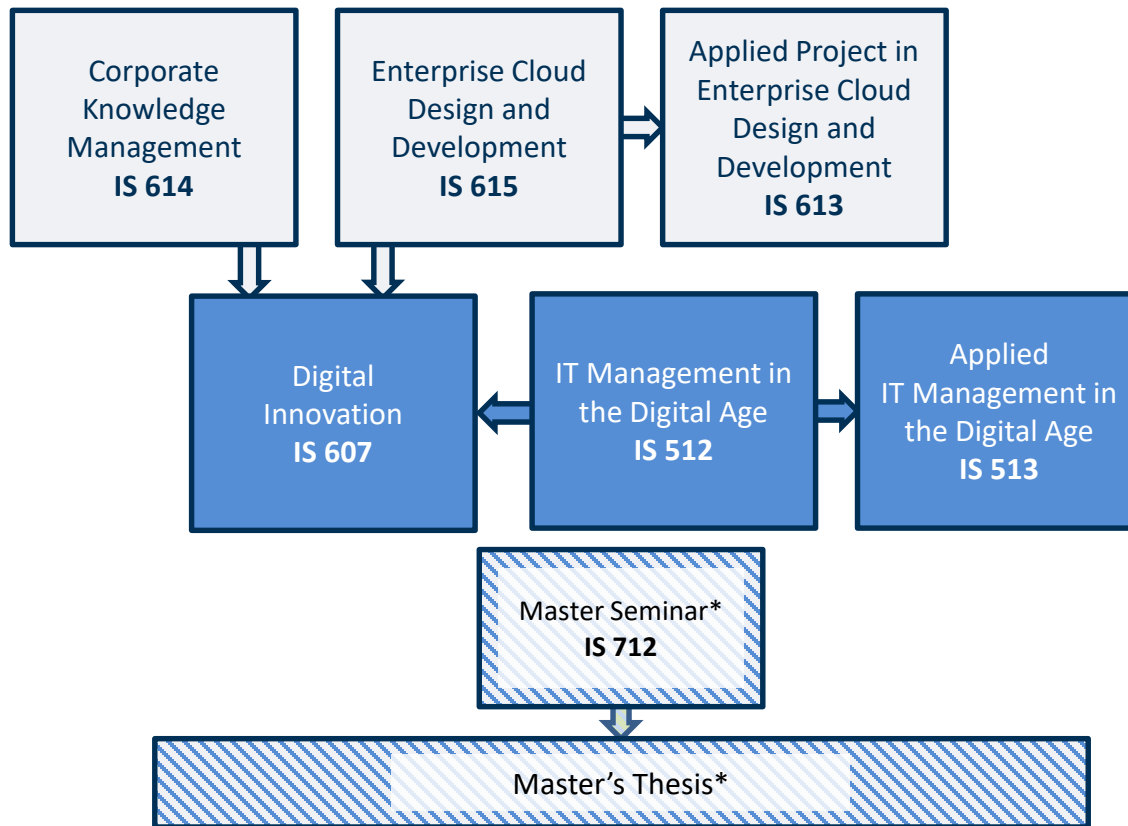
Corporate Knowledge Management
**IS 614**

Enterprise Cloud Design and Development
**IS 615**

Applied Project in Enterprise Cloud Design and Development
**IS 613**

Digital Innovation
**IS 607**

IT Management in the Digital Age
**IS 512**

Applied IT Management in the Digital Age
**IS 513**

Master Seminar*
**IS 712**

Master’s Thesis*